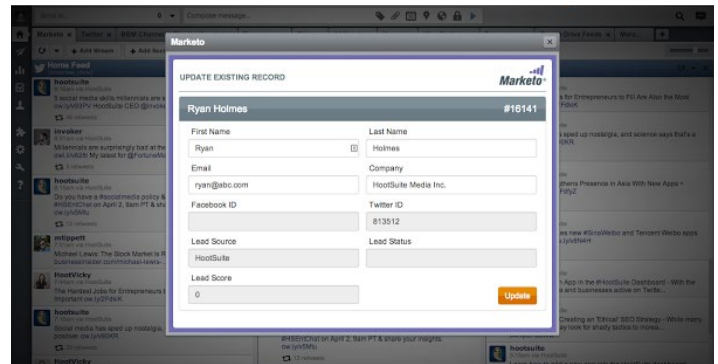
Marketo

UPDATE EXISTING RECORD

Marketo

Ryan Holmes

#16141

First Name

Ryan

Last Name

Holmes

Email

ryan@abc.com

Company

HootSuite Media Inc.

Facebook ID

Twitter ID

813512

Lead Source

HootSuite

Lead Status

Lead Score

0

Update

Home Feed

hootsuite

invoker

hootsuite

mtippett

HootVicky

hootsuite

HootVicky

Compose message...

Add Stream

hootsuite